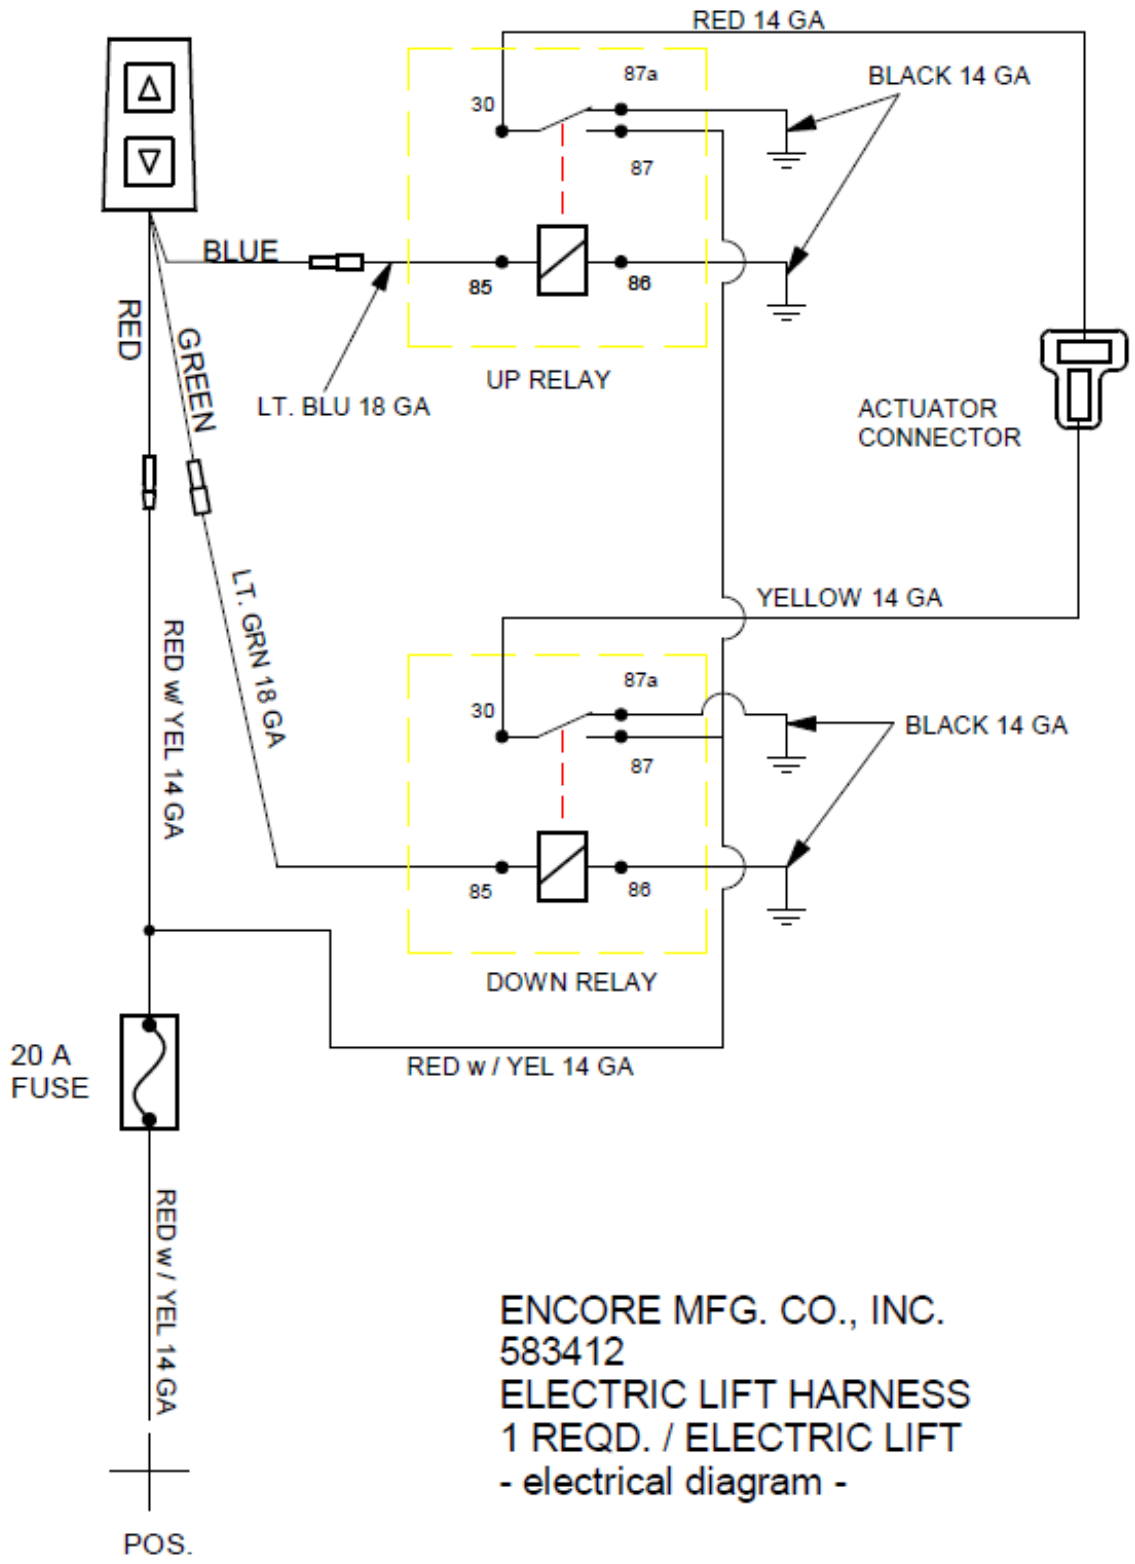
RED 14 GA

87a

BLACK 14 GA

30

87

BLUE

85

86

RED

GREEN

LT. BLU 18 GA

UP RELAY

ACTUATOR
CONNECTOR

LT. GRN 18 GA

RED w/ YEL 14 GA

YELLOW 14 GA

87a

30

BLACK 14 GA

87

85

86

DOWN RELAY

20 A
FUSE

RED w / YEL 14 GA

RED w / YEL 14 GA

POS.

ENCORE MFG. CO., INC.
583412
ELECTRIC LIFT HARNESS
1 REQD. / ELECTRIC LIFT
- electrical diagram -